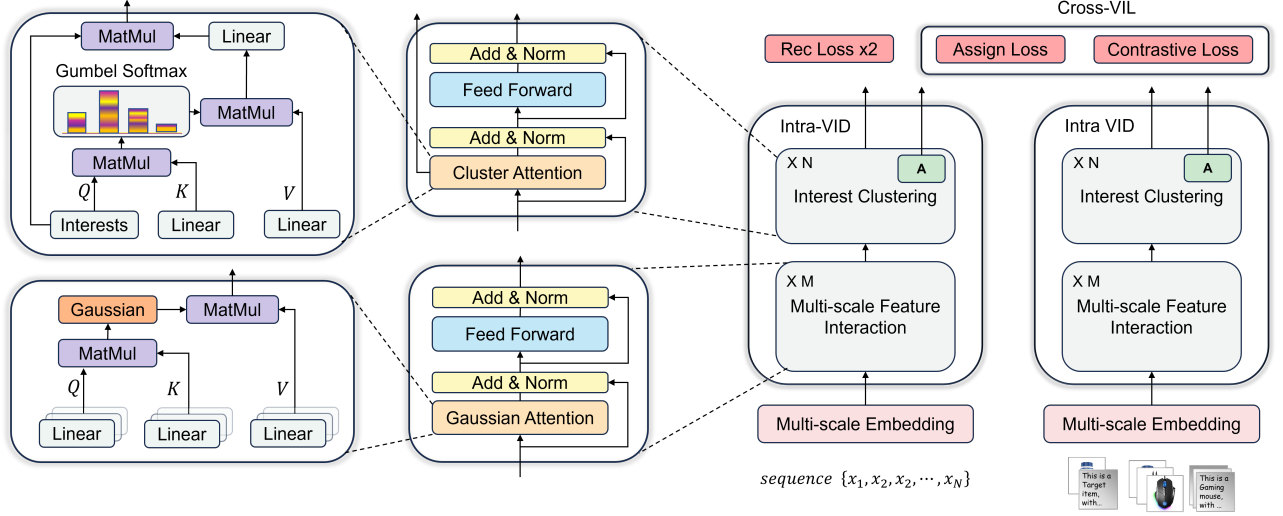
MatMul
Linear
Gumbel Softmax
MatMul
MatMul
$Q$
$K$
$V$
Interests
Linear
Linear

Gaussian
MatMul
MatMul
$Q$
$K$
$V$
Linear
Linear
Linear

Add & Norm
Feed Forward
Add & Norm
Cluster Attention

Add & Norm
Feed Forward
Add & Norm
Gaussian Attention

Rec Loss x2
Intra-VID
X N
A
Interest Clustering
X M
Multi-scale Feature Interaction
Multi-scale Embedding
sequence $\{x_1, x_2, x_2, \cdots, x_N\}$

Cross-VIL
Assign Loss
Contrastive Loss
Intra VID
X N
A
Interest Clustering
X M
Multi-scale Feature Interaction
Multi-scale Embedding

This is a Target item, with...
This is a Gaming mouse, with ...